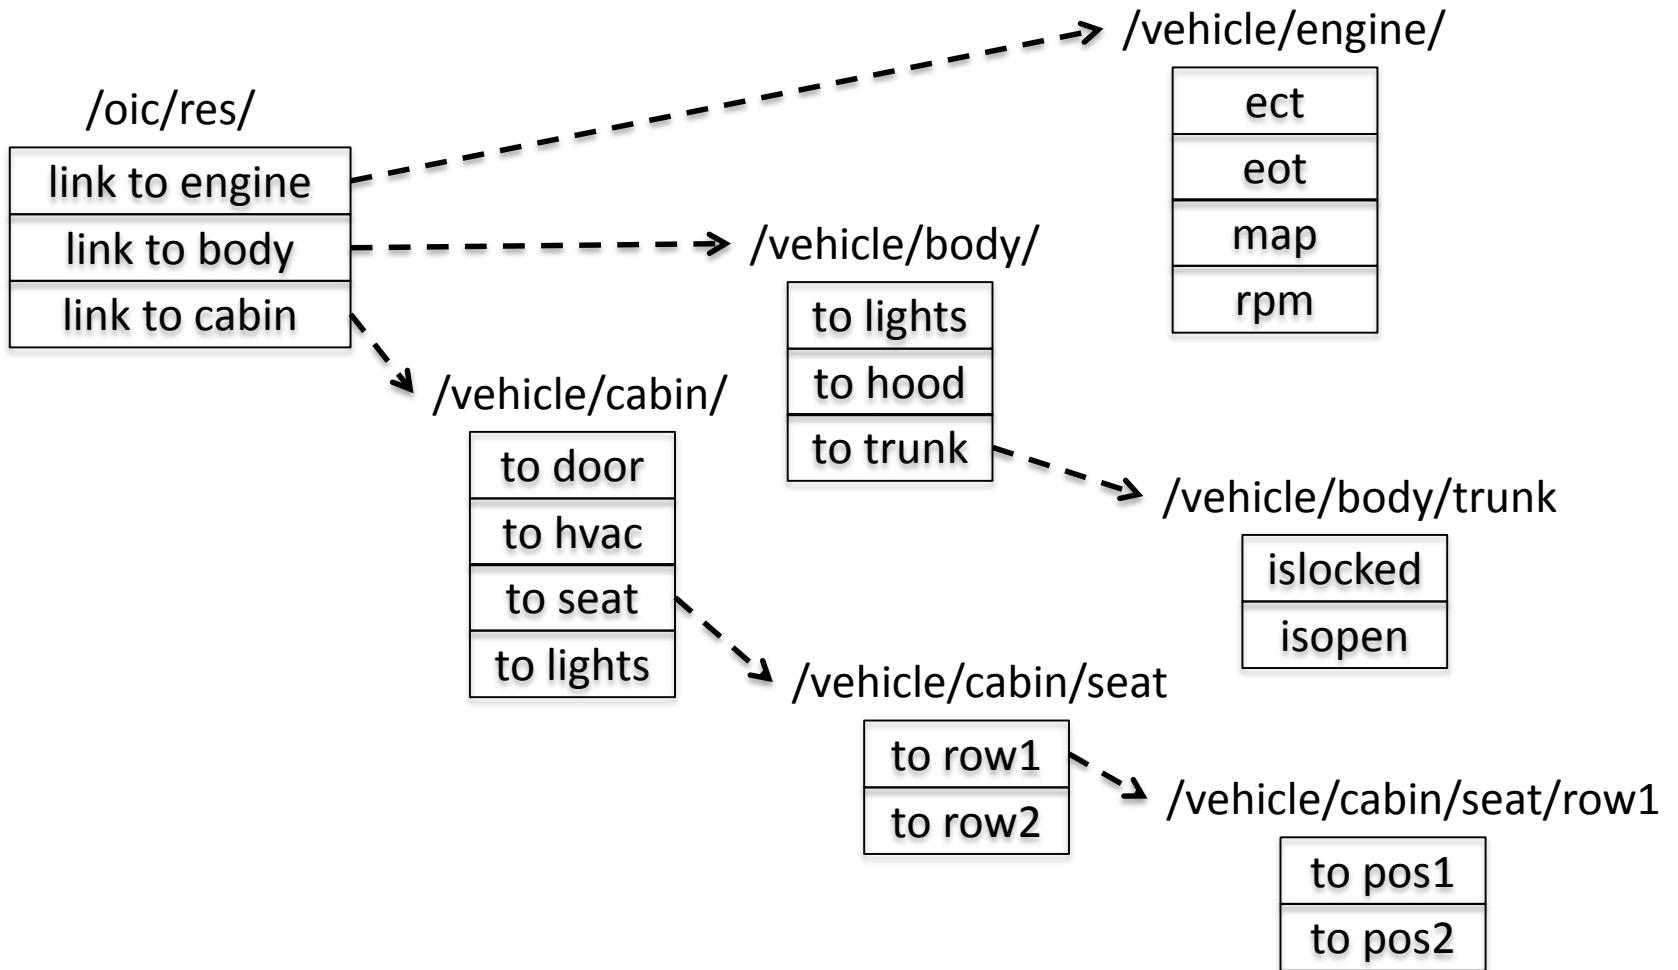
/oic/res/

| link to engine |
|---|
| link to body |
| link to cabin |

/vehicle/engine/

| ect |
|---|
| eot |
| map |
| rpm |

/vehicle/body/

| to lights |
|---|
| to hood |
| to trunk |

/vehicle/body/trunk

| islocked |
|---|
| isopen |

/vehicle/cabin/

| to door |
|---|
| to hvac |
| to seat |
| to lights |

/vehicle/cabin/seat

| to row1 |
|---|
| to row2 |

/vehicle/cabin/seat/row1

| to pos1 |
|---|
| to pos2 |